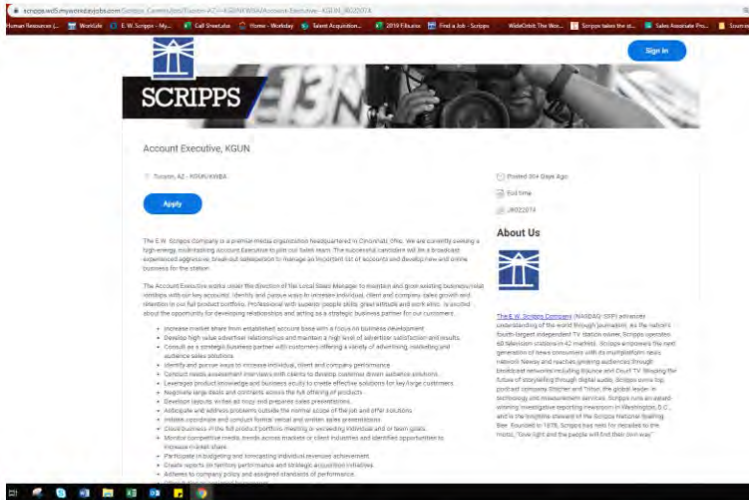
scripps.wd5.myworkdayjobs.com/Scripps_Careers/job/Tucson-AZ---KGUN-KWBA/Account-Executive--KGUN_JR022074

Human Resources (... WorkLife E.W. Scripps - My... Call Sheet.xlsx Home - Workday Talent Acquisition... 2018 Fiscal Find a Job - Scripps WideOrbit The Wor... Scripps takes the st... Sales Associate Pro...

SCRIPPS

Sign In

Account Executive, KGUN

Tucson, AZ - KGUN/KWBA

Apply

Posted 30+ Days Ago

Full time

JR022074

The E.W. Scripps Company is a premier media organization headquartered in Cincinnati, Ohio. We are currently seeking a high-energy, goal-oriented Account Executive to join our Sales team. The successful candidate will be a broadcast experienced aggressive, break-out salesperson to manage an important list of accounts and develop new and online business for the station.

The Account Executive works under the direction of the Local Sales Manager to maintain and grow existing business/retail relationships with our key accounts. Identify and pursue ways to increase individual, client and company sales growth and retention to our full product portfolio. Professional with superior people skills, great attitude and work ethic, is excited about the opportunity for developing relationships and acting as a strategic business partner for our customers.

- Increase market share from established account base with a focus on business development
- Develop high value advertiser relationships and maintain a high level of advertiser satisfaction and results
- Consult as a strategic business partner with customers offering a variety of advertising, marketing and audience sales solutions
- Identify and pursue ways to increase individual, client and company performance
- Conduct needs assessment interviews with clients to develop customer driven audience solutions
- Leverages product knowledge and business acuity to create effective solutions for key large customers
- Negotiate large deals and contracts across the full offering of products
- Develop layouts, writes ad copy and prepares sales presentations
- Anticipate and address problems outside the normal scope of the job and offer solutions
- Initiate, coordinate and conduct formal verbal and written sales presentations
- Close business in the full product portfolio meeting or exceeding individual and or team goals
- Monitor competitive media, trends across markets or client industries and identifies opportunities to increase market share
- Participate in budgeting and forecasting individual revenue achievement
- Create reports on territory performance and strategic acquisition initiatives
- Adheres to company policy and assigned standards of performance
- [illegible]

About Us

The E.W. Scripps Company (NASDAQ: SSP) advances understanding of the world through journalism. As the nation's fourth-largest independent TV station owner, Scripps operates 60 television stations in 42 markets. Scripps empowers the next generation of news consumers with its multiplatform news network Newsy and reaches growing audiences through broadcast networks including Bounce and Court TV. Shaping the future of storytelling through digital audio, Scripps owns top podcast company Stitcher and Triton, the global leader in technology and measurement services. Scripps runs an award-winning investigative reporting newsroom in Washington, D.C., and is the longtime steward of the Scripps National Spelling Bee. Founded in 1878, Scripps has held for decades to the motto, "Give light and the people will find their own way."